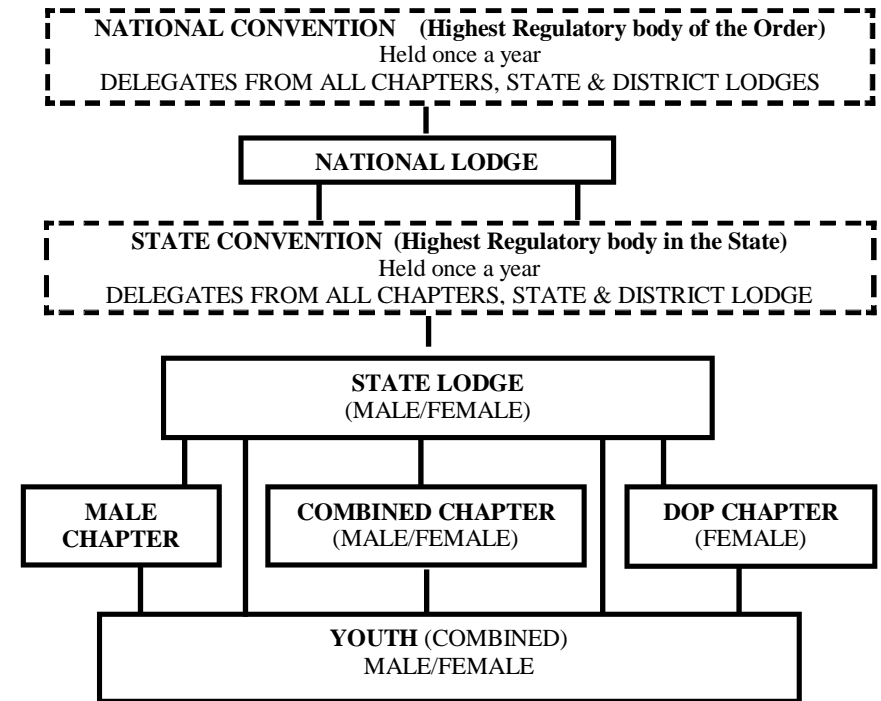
NATIONAL CONVENTION (Highest Regulatory body of the Order)
Held once a year
DELEGATES FROM ALL CHAPTERS, STATE & DISTRICT LODGES

NATIONAL LODGE

STATE CONVENTION (Highest Regulatory body in the State)
Held once a year
DELEGATES FROM ALL CHAPTERS, STATE & DISTRICT LODGE

STATE LODGE
(MALE/FEMALE)

MALE CHAPTER

COMBINED CHAPTER
(MALE/FEMALE)

DOP CHAPTER
(FEMALE)

YOUTH (COMBINED)
MALE/FEMALE